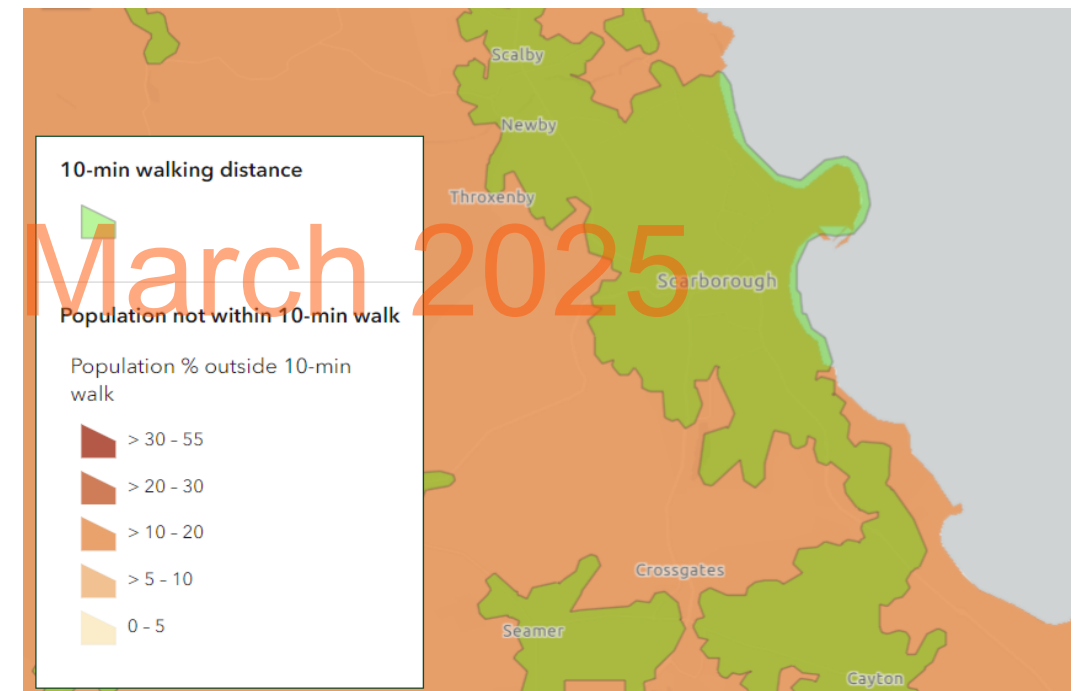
Scalby

Newby

Throxenby

Scarborough

Crossgates

Seamer

Cayton

10-min walking distance

March 2025

Population not within 10-min walk

Population % outside 10-min walk

> 30 – 55

> 20 – 30

> 10 – 20

> 5 – 10

0 – 5